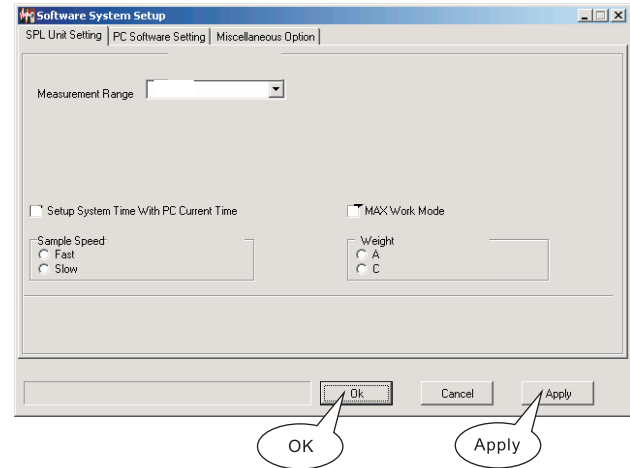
Software System Setup

SPL Unit Setting | PC Software Setting | Miscellaneous Option

Measurement Range

Setup System Time With PC Current Time

MAX Work Mode

Sample Speed
Fast
Slow

Weight
A
C

Ok

Cancel

Apply

OK

Apply